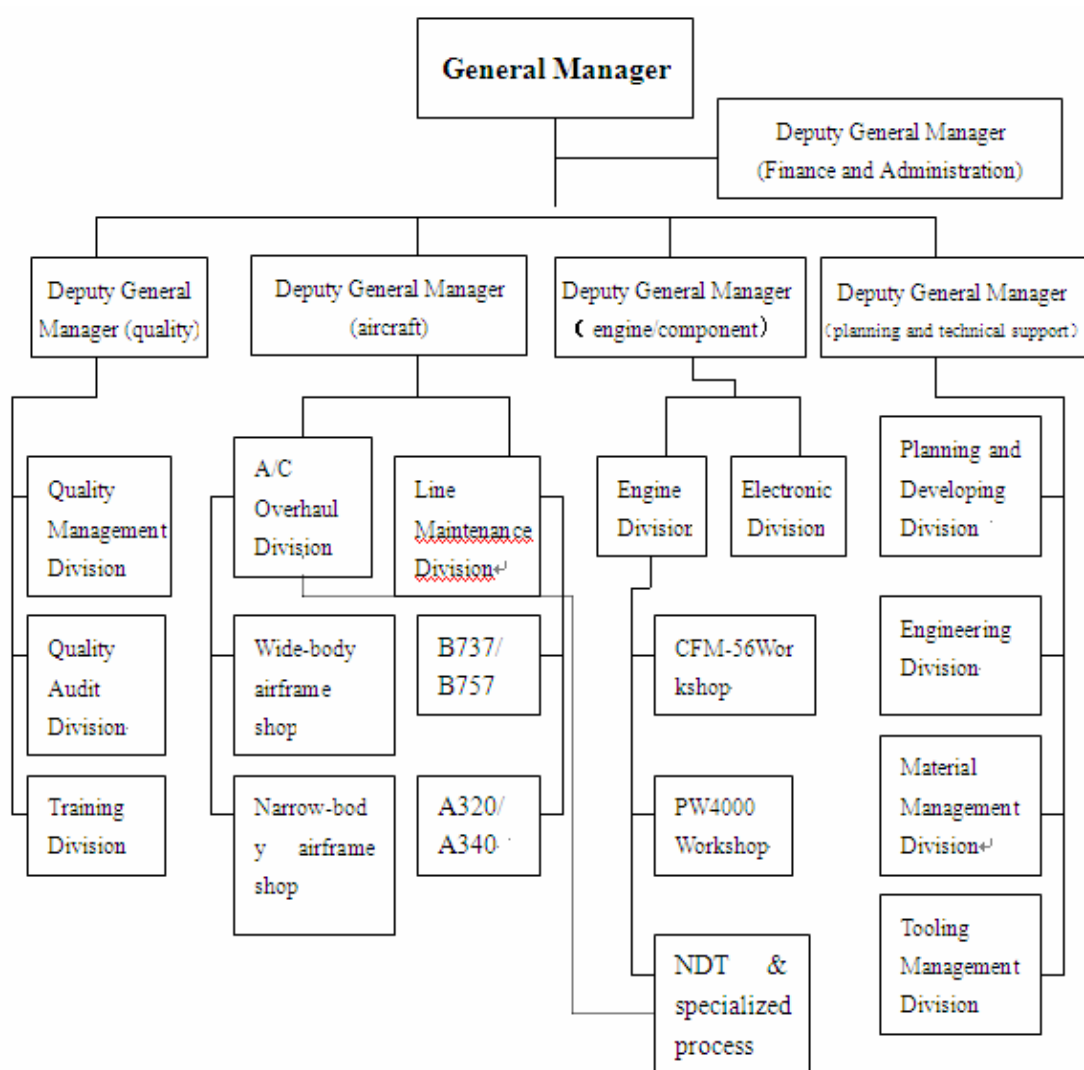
General Manager

Deputy General Manager (Finance and Administration)

Deputy General Manager (quality)

Deputy General Manager (aircraft)

Deputy General Manager ( engine/component)

Deputy General Manager (planning and technical support)

Quality Management Division

Quality Audit Division

Training Division

A/C Overhaul Division

Line Maintenance Division

Wide-body airframe shop

Narrow-body airframe shop

B737/ B757

A320/ A340

Engine Divisior

Electronic Division

CFM-56Workshop

PW4000 Workshop

NDT & specialized process

Planning and Developing Division

Engineering Division

Material Management Division

Tooling Management Division